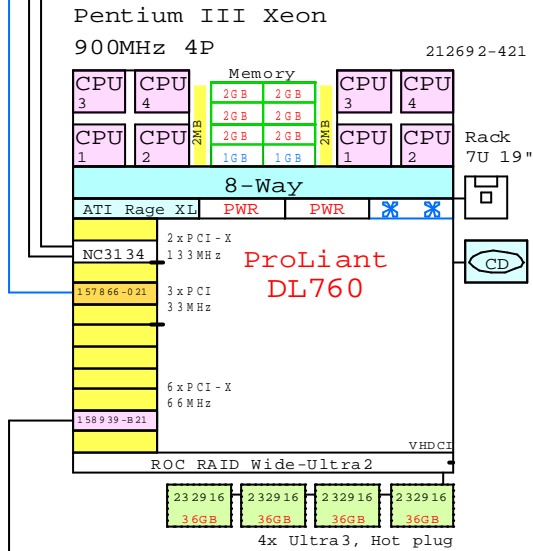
Pentium III Xeon
900MHz 4P

212692-421

Memory

CPU 3
CPU 4
CPU 3
CPU 4

2GB 2GB
2GB 2GB
2GB 2GB
1GB 1GB

2MB
2MB

CPU 1
CPU 2
CPU 1
CPU 2

Rack
7U 19"

8-Way

ATI Rage XL
PWR
PWR

NC3134
157866-021
158939-B21

2xPCI-X
133MHz

3xPCI
33MHz

6xPCI-X
66MHz

ProLiant
DL760

CD

VHDCI

ROC RAID Wide-Ultra2

232916
36GB
232916
36GB
232916
36GB
232916
36GB

4x Ultra3, Hot plug